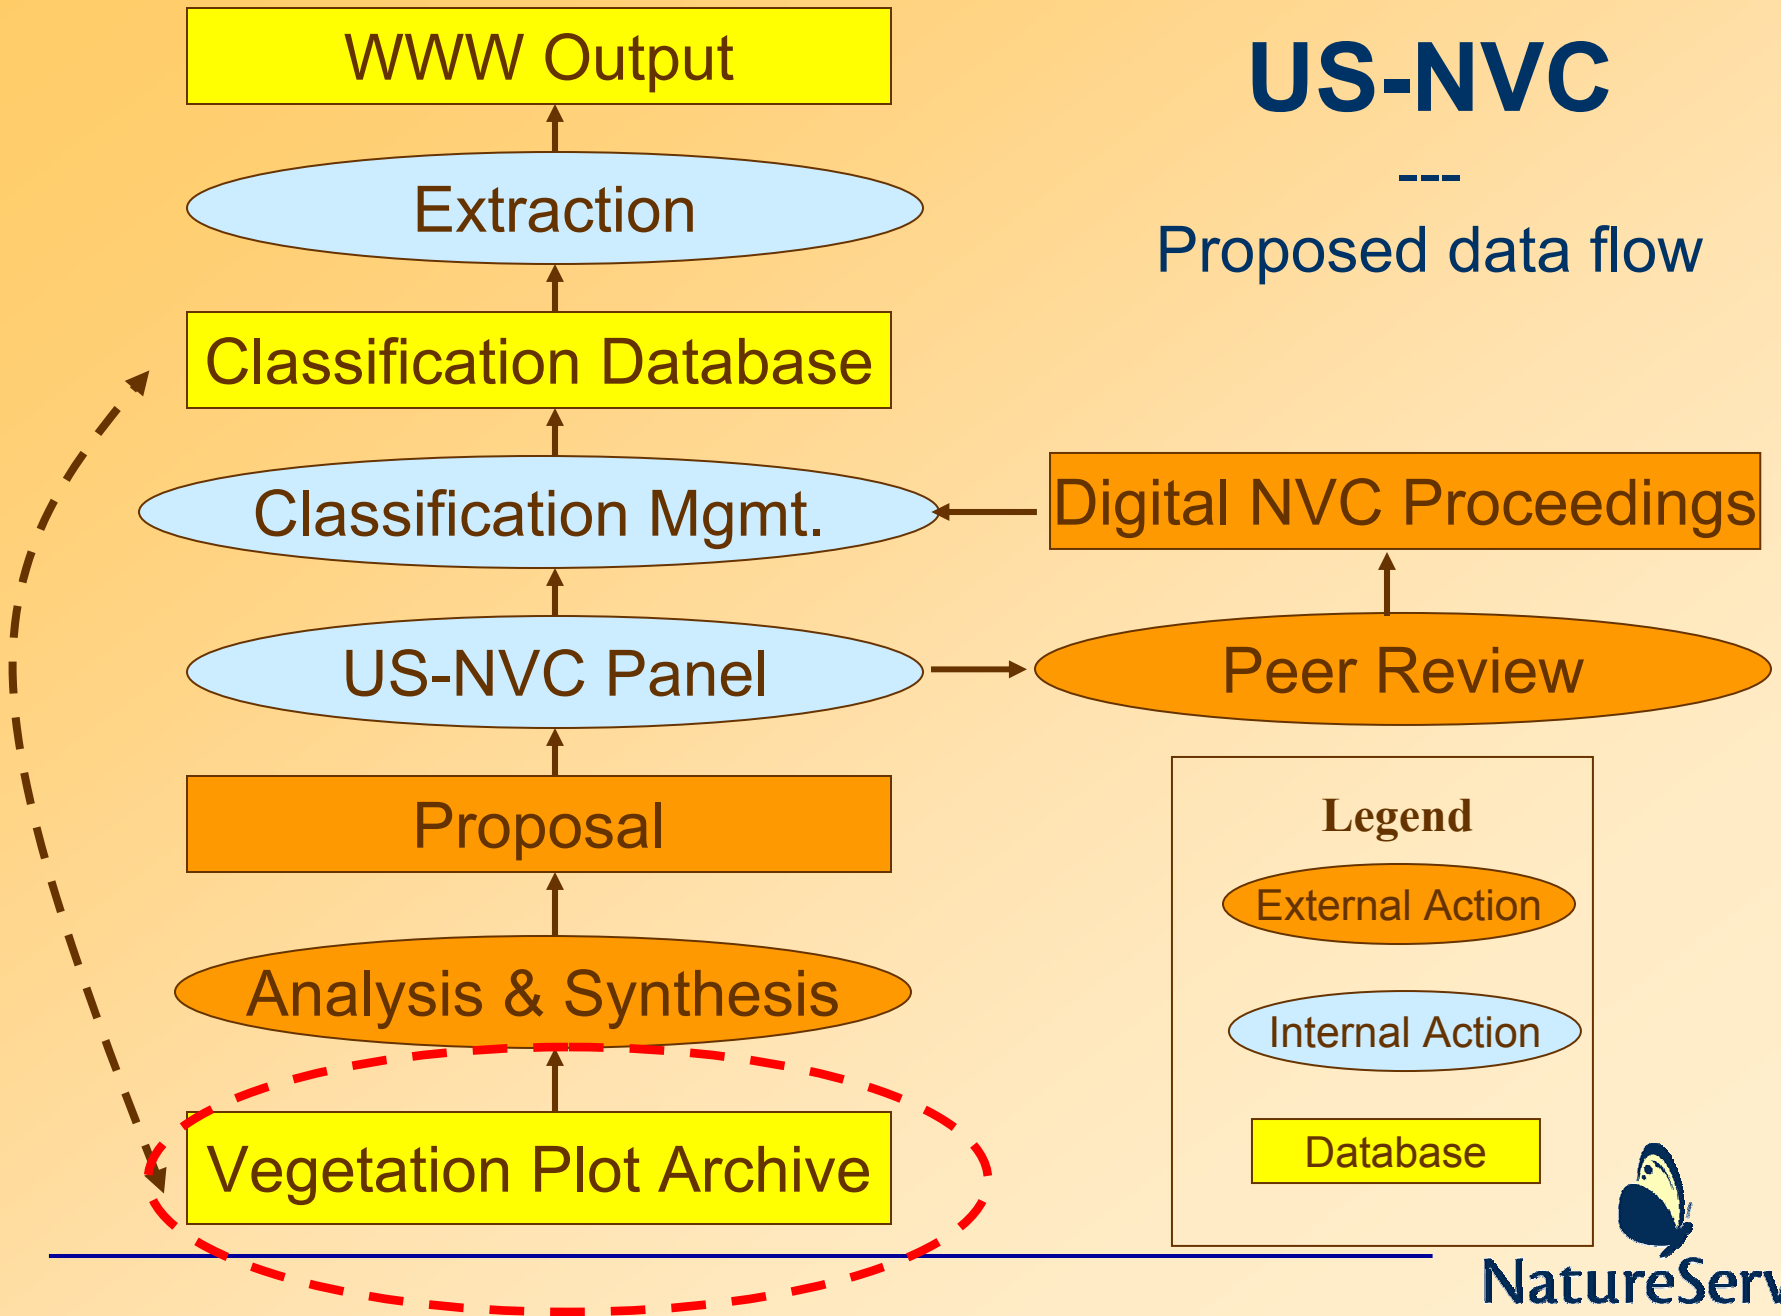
US-NVC

---

Proposed data flow

WWW Output

Extraction

Classification Database

Classification Mgmt.

Digital NVC Proceedings

US-NVC Panel

Peer Review

Proposal

Analysis & Synthesis

Vegetation Plot Archive

Legend

External Action

Internal Action

Database

NatureServ